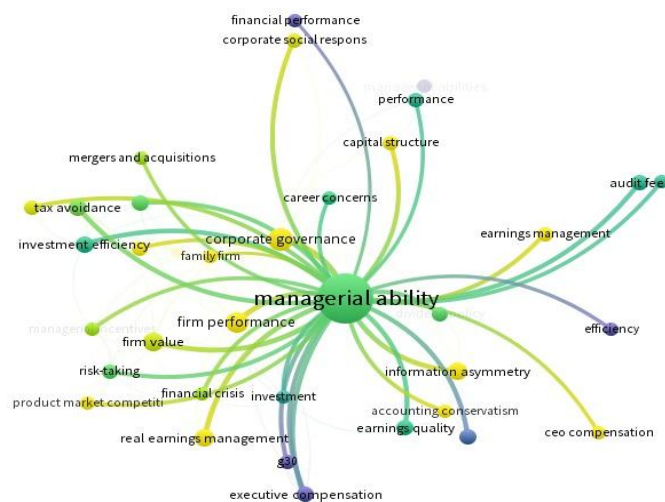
financial performance
corporate social respons
performance
capital structure
mergers and acquisitions
audit fee
career concerns
tax avoidance
earnings management
investment efficiency
corporate governance
family firm
managerial ability
firm performance
efficiency
firm value
risk-taking
information asymmetry
financial crisis
investment
product market competiti
accounting conservatism
earnings quality
ceo compensation
real earnings management
g30
executive compensation